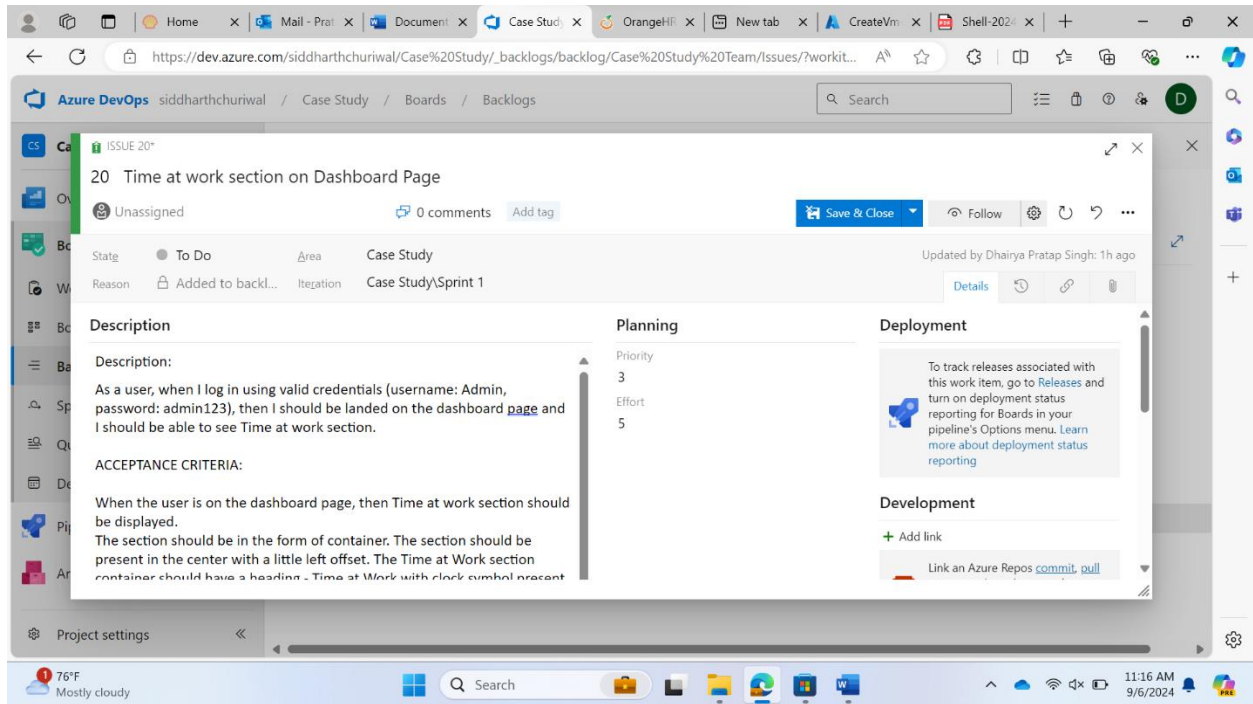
Home | Mail - Prat | Document | Case Study | OrangeHR | New tab | CreateVm | Shell-2024

https://dev.azure.com/siddharthchuriwal/Case%20Study/_backlogs/backlog/Case%20Study%20Team/Issues/?workit...

Azure DevOps siddharthchuriwal / Case Study / Boards / Backlogs

Search

ISSUE 20*

20 Time at work section on Dashboard Page

Unassigned

0 comments Add tag

Save & Close

Follow

State To Do Area Case Study

Reason Added to backl... Iteration Case Study\Sprint 1

Updated by Dhairya Pratap Singh: 1h ago

Details

Description

Description:

As a user, when I log in using valid credentials (username: Admin, password: admin123), then I should be landed on the dashboard page and I should be able to see Time at work section.

ACCEPTANCE CRITERIA:

When the user is on the dashboard page, then Time at work section should be displayed.
The section should be in the form of container. The section should be present in the center with a little left offset. The Time at Work section container should have a heading - Time at Work with clock symbol present

Planning

Priority
3
Effort
5

Deployment

To track releases associated with this work item, go to Releases and turn on deployment status reporting for Boards in your pipeline's Options menu. Learn more about deployment status reporting

Development

+ Add link

Link an Azure Repos commit, pull

Project settings

76°F
Mostly cloudy

Search

11:16 AM
9/6/2024